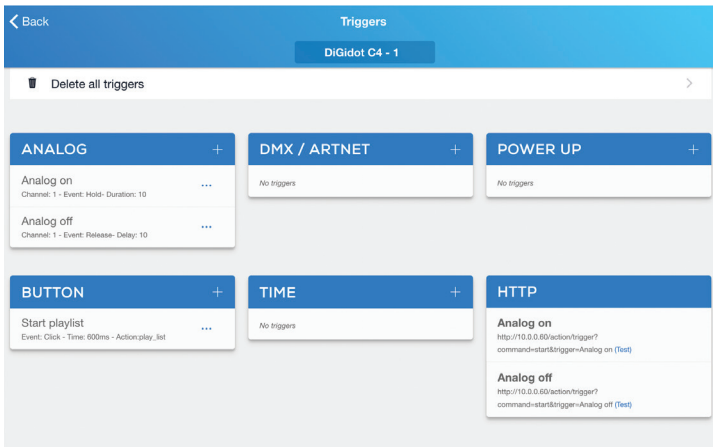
Back

Triggers

DiGidot C4 - 1

Delete all triggers

ANALOG +

Analog on
Channel: 1 - Event: Hold- Duration: 10

Analog off
Channel: 1 - Event: Release- Delay: 10

DMX / ARTNET +

No triggers

POWER UP +

No triggers

BUTTON +

Start playlist
Event: Click - Time: 600ms - Action:play_list

TIME +

No triggers

HTTP

Analog on
http://10.0.0.60/action/trigger?command=start&trigger=Analog on (Test)

Analog off
http://10.0.0.60/action/trigger?command=start&trigger=Analog off (Test)